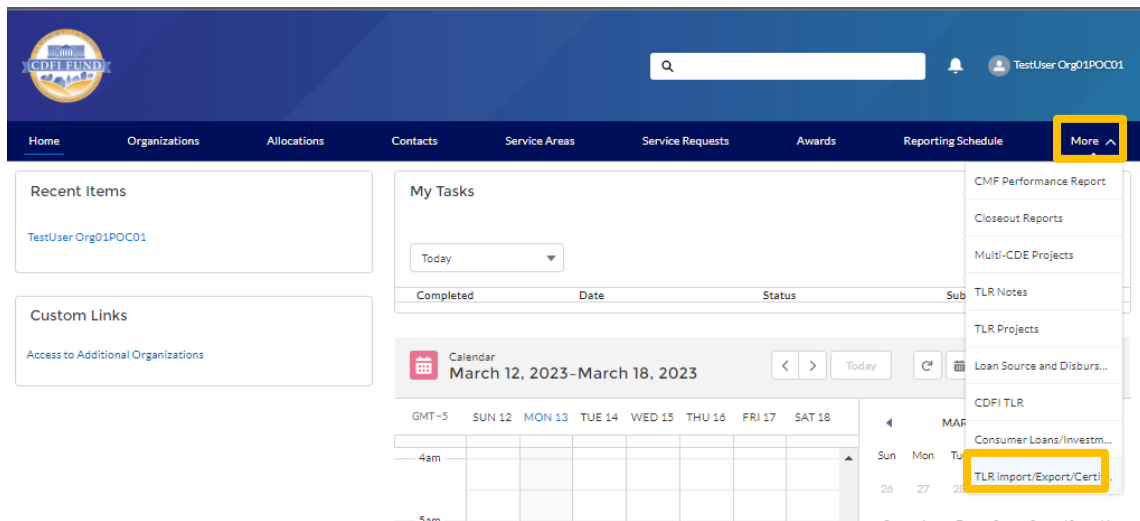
CDFI FUND

TestUser Org01POC01

Home | Organizations | Allocations | Contacts | Service Areas | Service Requests | Awards | Reporting Schedule | More

Recent Items

TestUser Org01POC01

Custom Links

Access to Additional Organizations

My Tasks

Today

| Completed | Date | Status | Sub |
|---|---|---|---|

Calendar
March 12, 2023–March 18, 2023

Today

GMT−5 SUN 12 MON 13 TUE 14 WED 15 THU 16 FRI 17 SAT 18

4am

5am

MAR

Sun Mon Tu

26 27 28

CMF Performance Report
Closeout Reports
Multi-CDE Projects
TLR Notes
TLR Projects
Loan Source and Disburs...
CDFI TLR
Consumer Loans/Investm...
TLR import/Export/Certi...